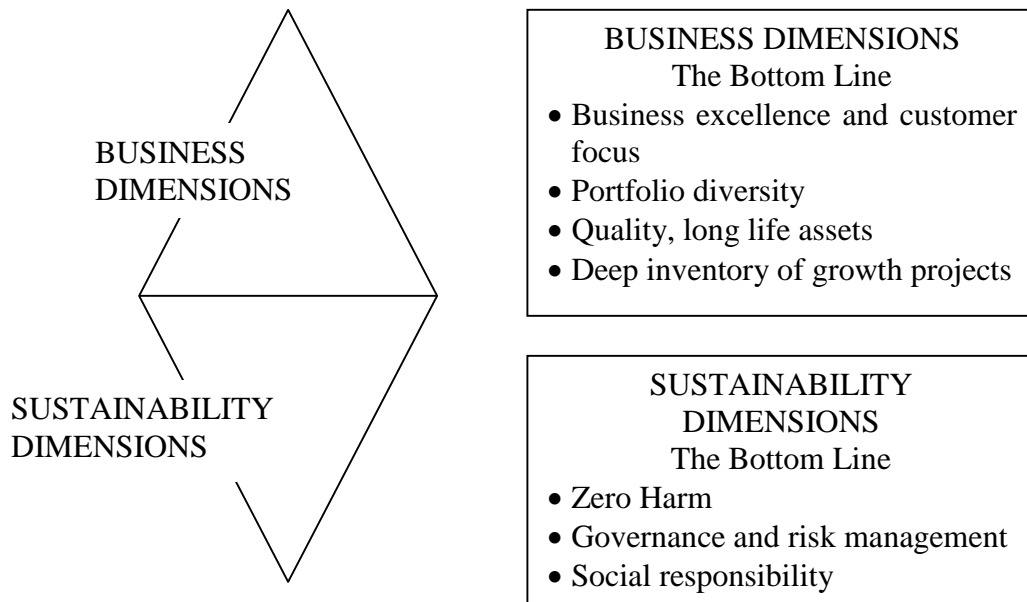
BUSINESS DIMENSIONS

SUSTAINABILITY DIMENSIONS

BUSINESS DIMENSIONS
The Bottom Line
• Business excellence and customer focus
• Portfolio diversity
• Quality, long life assets
• Deep inventory of growth projects

SUSTAINABILITY DIMENSIONS
The Bottom Line
• Zero Harm
• Governance and risk management
• Social responsibility